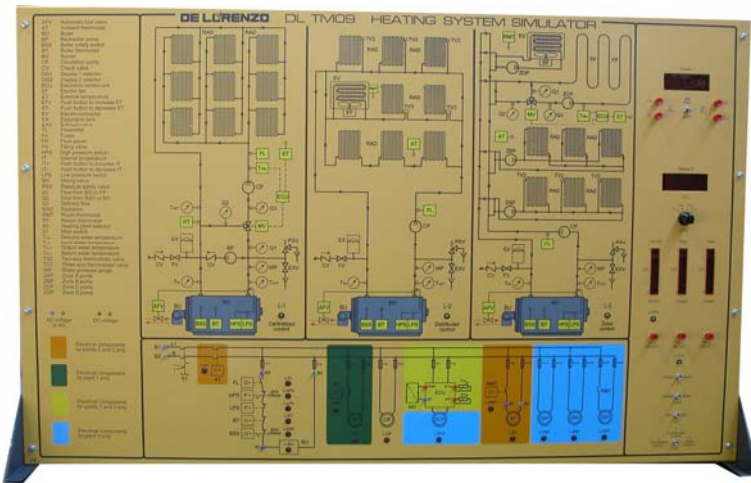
DE LORENZO DL TM09 HEATING SYSTEM SIMULATOR

RAD
RAD
TV2
TV2
TV2
RAD
TV2
TV2
RAD
RAD
RAD
FP
FP
FL
RT
CP
RT
MV
RT
FL
CP
RT
FL
CP
AT
ZP
TV2
TV2
FL
RT
FL
AFV
BU
PSV
CV
RAD
RAD
RAD
RAD
L-1
L-2
L-3
Centralized control
Distributed control
Zone control

Electrical components for plants 1 and 2 only
Electrical components for plant 3 only
Electrical components for plants 1 and 3 only
Electrical components for plant 2 only

FL
HPS
LPS
RT
BSS
MV
ECU
RMT

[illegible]